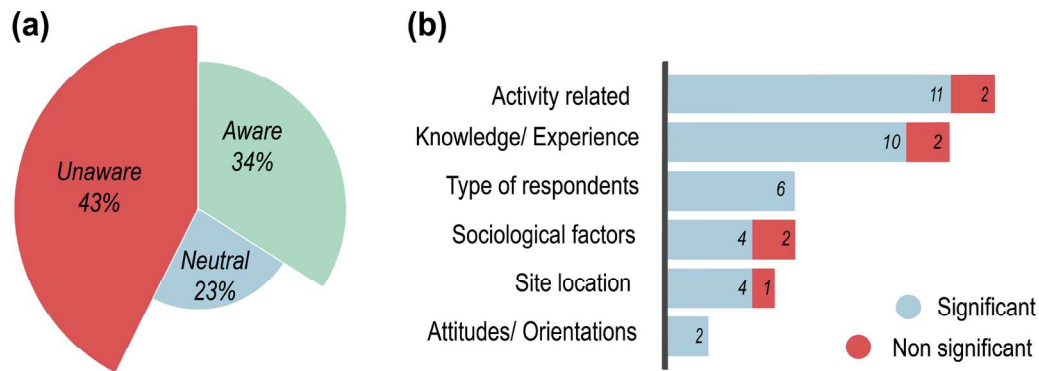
(a)

Unaware 43%

Aware 34%

Neutral 23%

(b)

Activity related 11 2

Knowledge/ Experience 10 2

Type of respondents 6

Sociological factors 4 2

Site location 4 1

Attitudes/ Orientations 2

Significant

Non significant